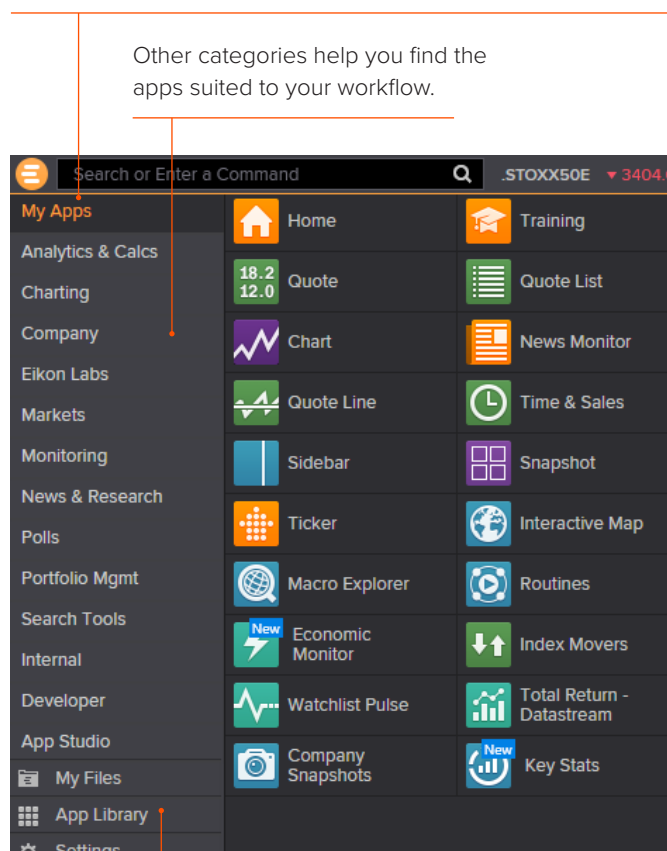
Other categories help you find the apps suited to your workflow.

Search or Enter a Command .STOXX50E ▼3404.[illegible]

My Apps
Analytics & Calcs
Charting
Company
Eikon Labs
Markets
Monitoring
News & Research
Polls
Portfolio Mgmt
Search Tools
Internal
Developer
App Studio
My Files
App Library
Settings

Home
Training
18.2
12.0
Quote
Quote List
Chart
News Monitor
Quote Line
Time & Sales
Sidebar
Snapshot
Ticker
Interactive Map
Macro Explorer
Routines
New
Economic Monitor
Index Movers
Watchlist Pulse
Total Return - Datastream
Company Snapshots
New
Key Stats